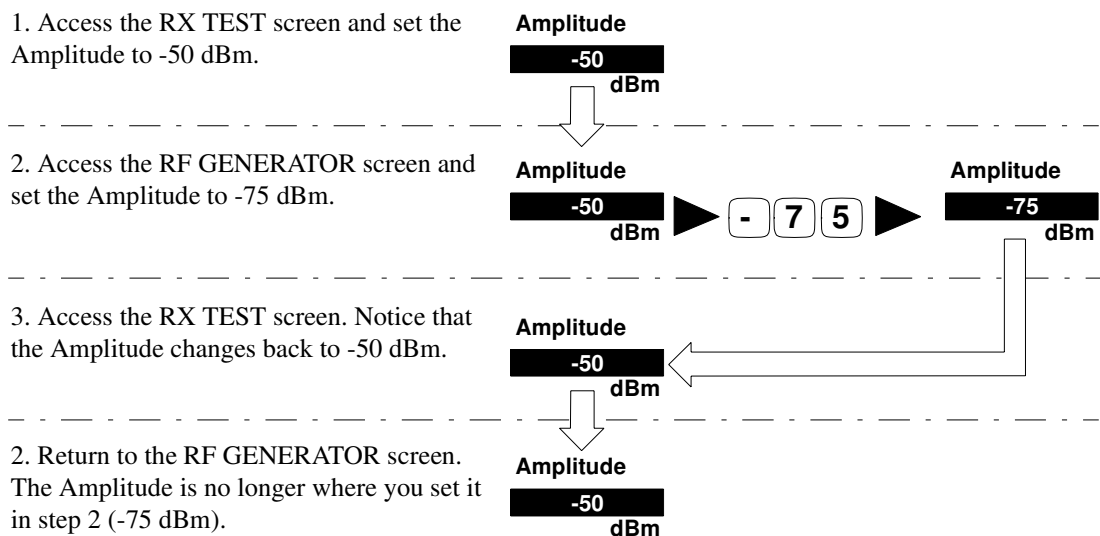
1. Access the RX TEST screen and set the Amplitude to -50 dBm.

Amplitude
-50
dBm

2. Access the RF GENERATOR screen and set the Amplitude to -75 dBm.

Amplitude
-50
dBm

- 7 5

Amplitude
-75
dBm

3. Access the RX TEST screen. Notice that the Amplitude changes back to -50 dBm.

Amplitude
-50
dBm

2. Return to the RF GENERATOR screen. The Amplitude is no longer where you set it in step 2 (-75 dBm).

Amplitude
-50
dBm